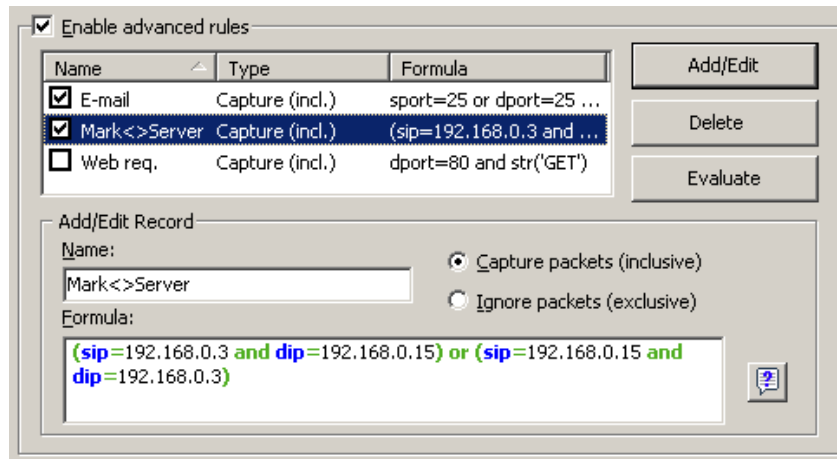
Enable advanced rules

| Name | Type | Formula |
|---|---|---|
| E-mail | Capture (incl.) | sport=25 or dport=25 ... |
| Mark<>Server | Capture (incl.) | (sip=192.168.0.3 and ... |
| Web req. | Capture (incl.) | dport=80 and str('GET') |

Add/Edit

Delete

Evaluate

Add/Edit Record

Name:

Mark<>Server

Capture packets (inclusive)

Ignore packets (exclusive)

Formula:

(sip=192.168.0.3 and dip=192.168.0.15) or (sip=192.168.0.15 and dip=192.168.0.3)

?